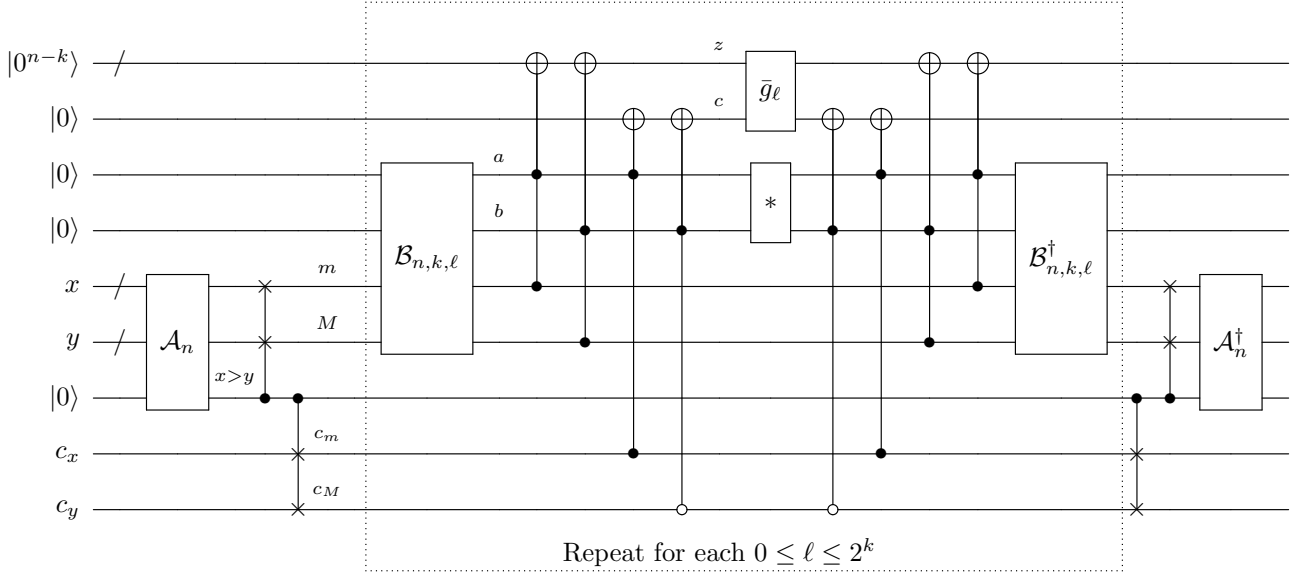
$|0^{n-k}\rangle$
$|0\rangle$
$|0\rangle$
$|0\rangle$
$x$
$y$
$|0\rangle$
$c_x$
$c_y$

$\mathcal{A}_n$
$x>y$
$m$
$M$
$c_m$
$c_M$
$\mathcal{B}_{n,k,\ell}$
$a$
$b$
$z$
$c$
$\bar{g}_\ell$
$*$
$\mathcal{B}^\dagger_{n,k,\ell}$
$\mathcal{A}^\dagger_n$

Repeat for each $0 \leq \ell \leq 2^k$